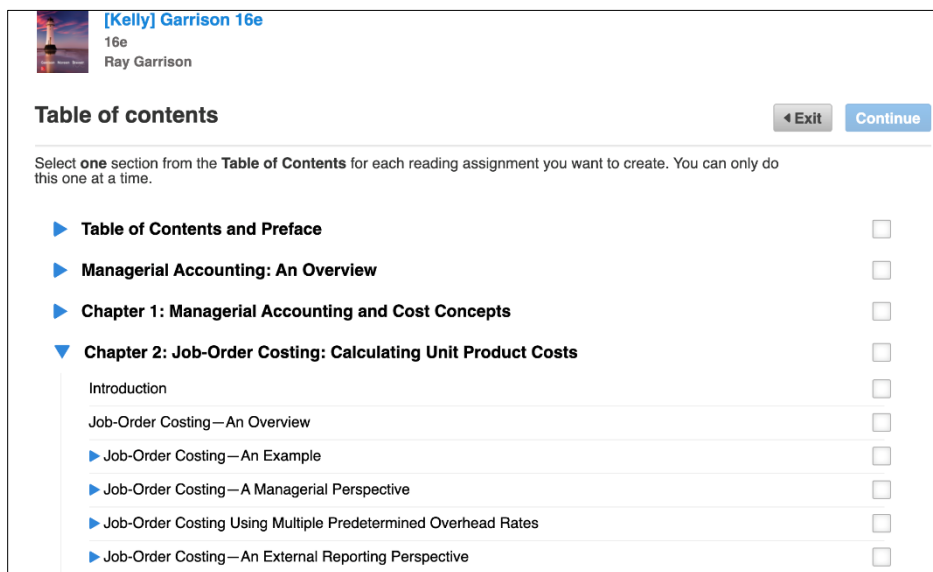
[Kelly] Garrison 16e
16e
Ray Garrison

Table of contents

◂Exit Continue

Select **one** section from the **Table of Contents** for each reading assignment you want to create. You can only do this one at a time.

Table of Contents and Preface

Managerial Accounting: An Overview

Chapter 1: Managerial Accounting and Cost Concepts

Chapter 2: Job-Order Costing: Calculating Unit Product Costs

Introduction

Job-Order Costing—An Overview

Job-Order Costing—An Example

Job-Order Costing—A Managerial Perspective

Job-Order Costing Using Multiple Predetermined Overhead Rates

Job-Order Costing—An External Reporting Perspective